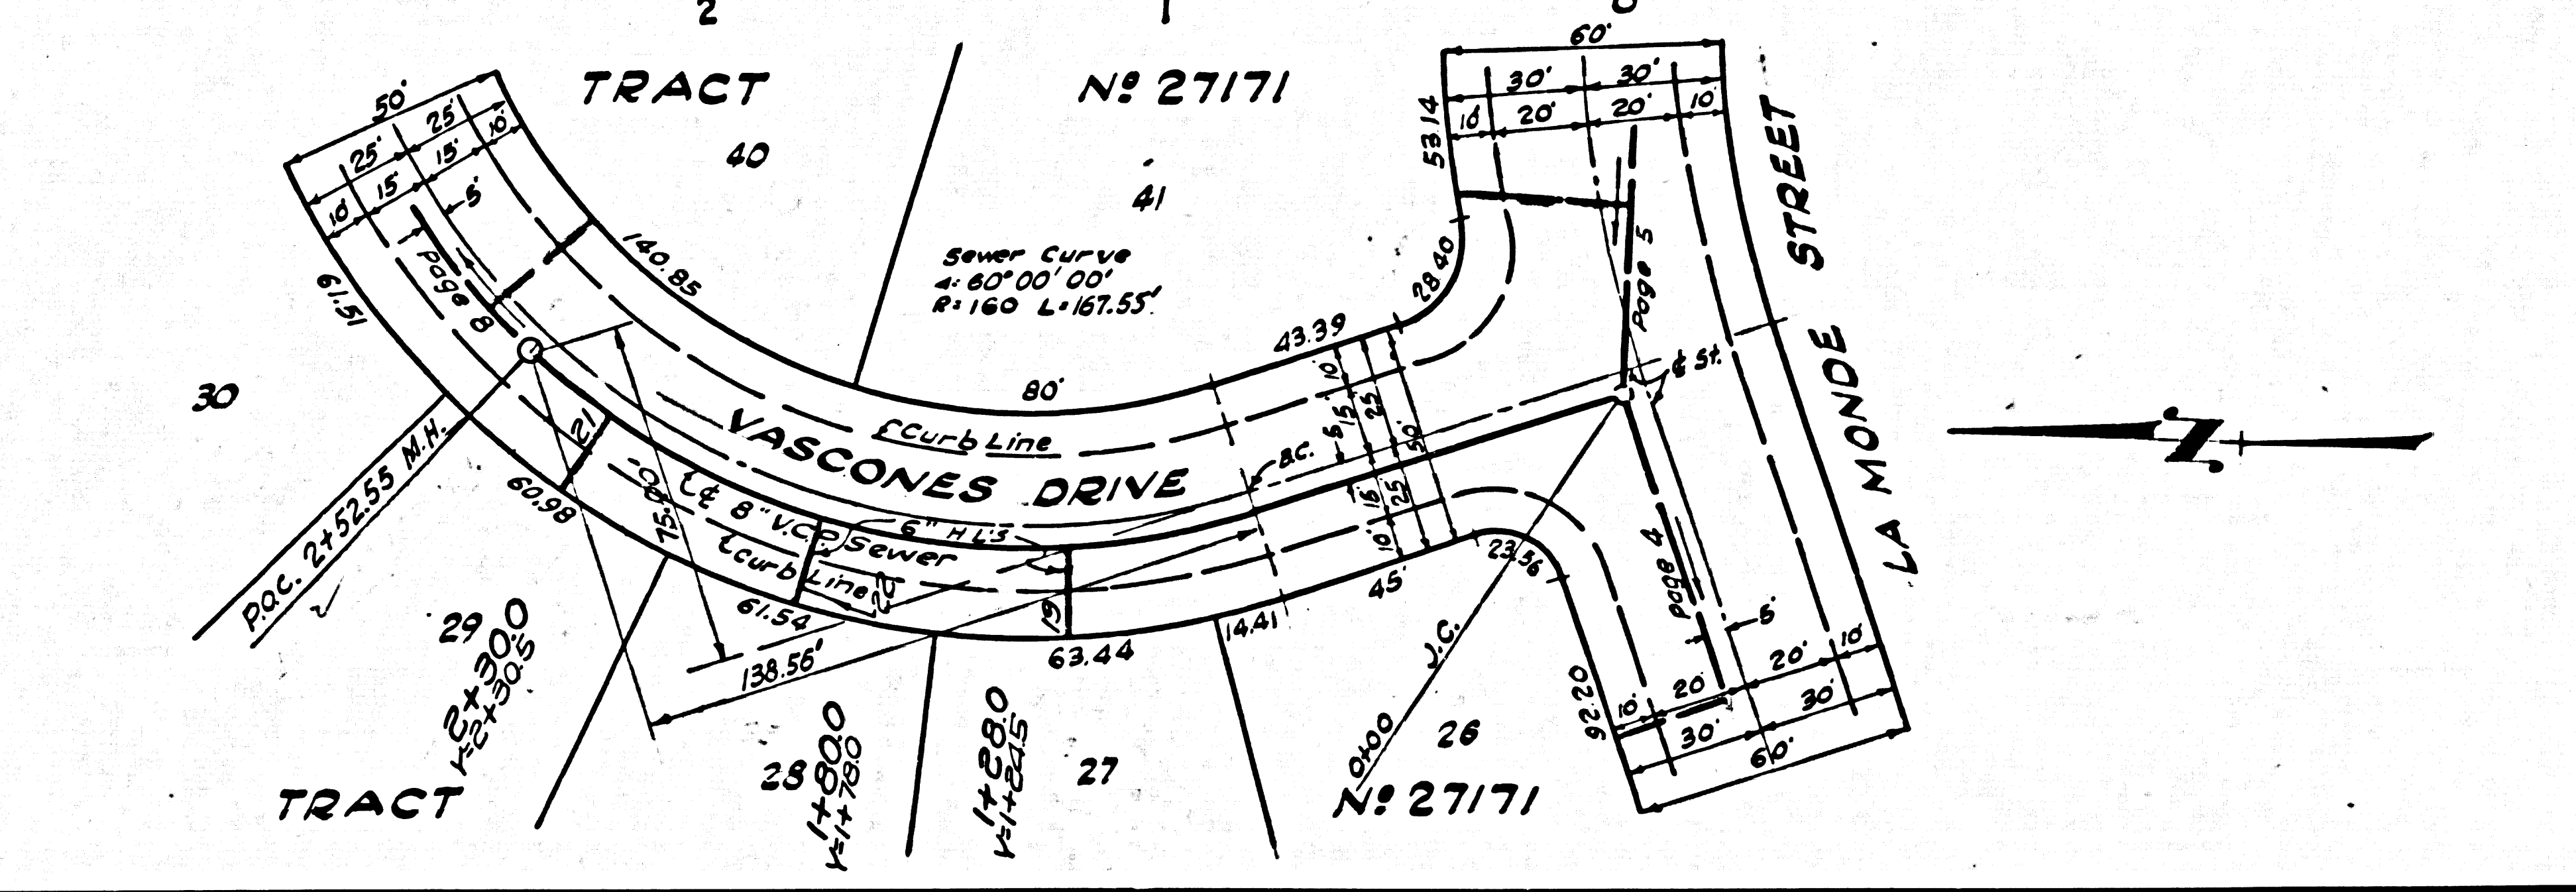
2
1
TRACT
Nº 27171
40
41
50'
25'
25'
25'
15'
15'
10'
10'
5'
Page 8
15.19
140.85
Sewer Curve
Δ: 60° 00' 00'
R=160 L=167.55'
30
P.O.C. 2+52.55 M.H.
21
80'
43.39
VASCONES DRIVE
℄ Curb Line
B.C.
10
5.5
15
25
50
10
15
25
60.98
75.00
℄ 8" V.C.P. Sewer
6" H.L.S.
℄ Curb Line
24
61.54
19
63.44
14.41
45'
23.56
138.56'
29
Y=2+30.0
Y=2+30.5
28
1+80.0
Y=1+78.0
1+28.0
Y=1+24.5
27
0+00
J.C.
26
TRACT
Nº 27171
60'
30'
30'
10
20'
20'
10'
53.14
28.40
Page 5
℄ St.
STREET
LA MONDE
Page 4
5'
20'
10
20
20'
10
10'
30'
30'
92.20
60'